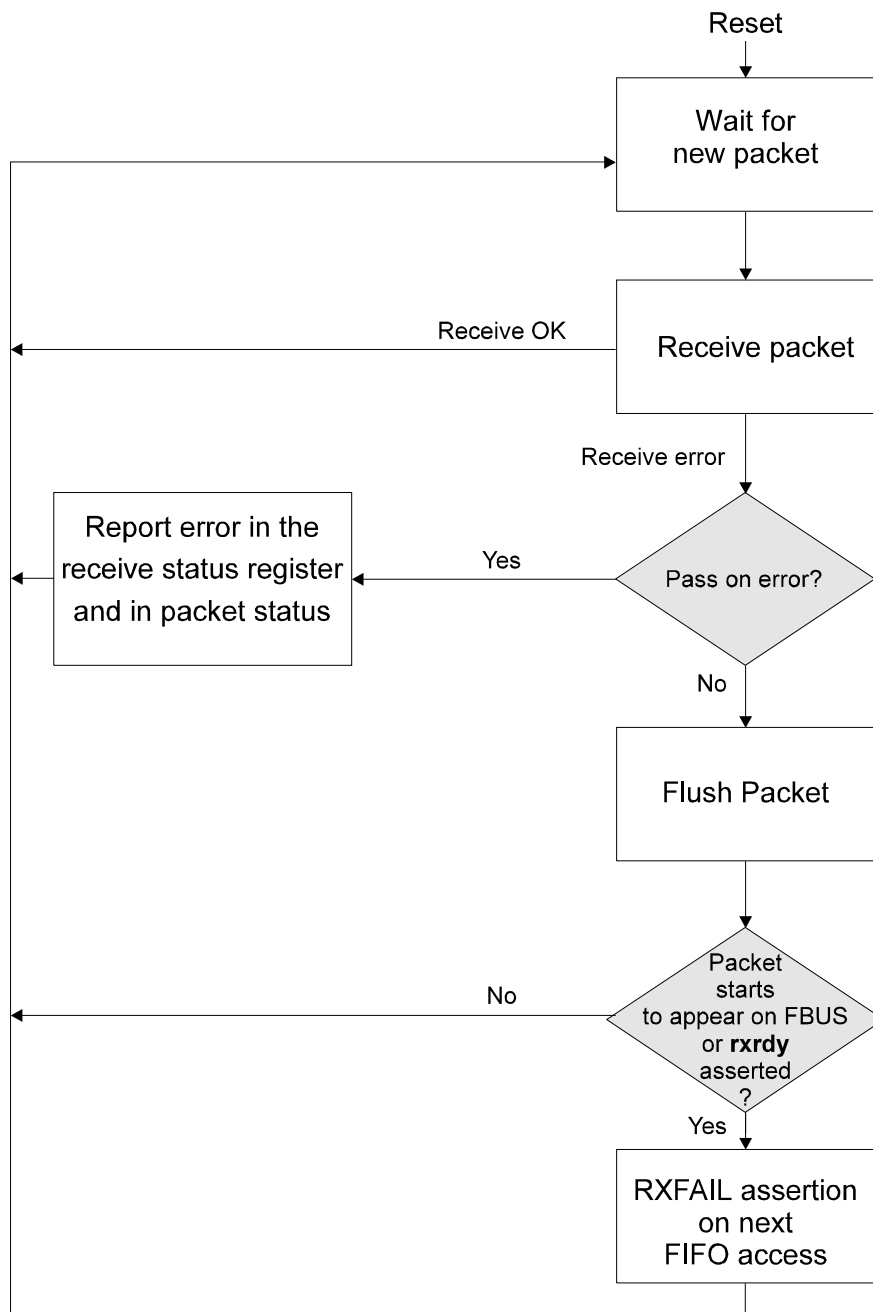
Reset

Wait for new packet

Receive OK

Receive packet

Receive error

Report error in the receive status register and in packet status

Yes

Pass on error?

No

Flush Packet

No

Packet starts to appear on FBUS or **rxrdy** asserted ?

Yes

RXFAIL assertion on next FIFO access